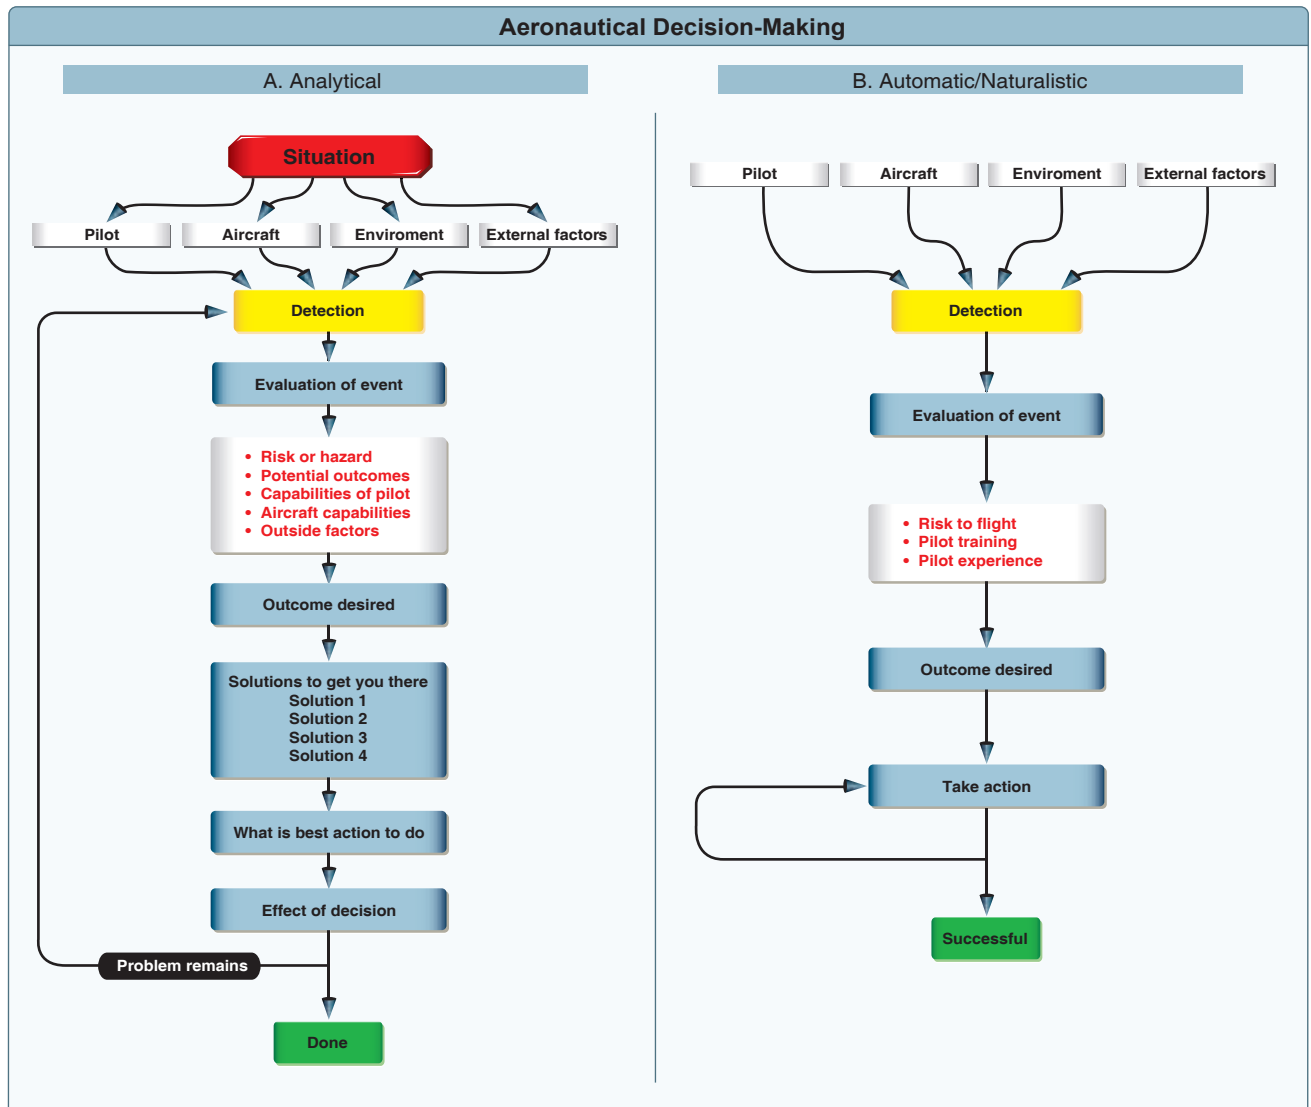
Aeronautical Decision-Making

A. Analytical

Situation

Pilot
Aircraft
Enviroment
External factors

Detection

Evaluation of event

• Risk or hazard
• Potential outcomes
• Capabilities of pilot
• Aircraft capabilities
• Outside factors

Outcome desired

Solutions to get you there
Solution 1
Solution 2
Solution 3
Solution 4

What is best action to do

Effect of decision

Problem remains

Done

B. Automatic/Naturalistic

Pilot
Aircraft
Enviroment
External factors

Detection

Evaluation of event

• Risk to flight
• Pilot training
• Pilot experience

Outcome desired

Take action

Successful